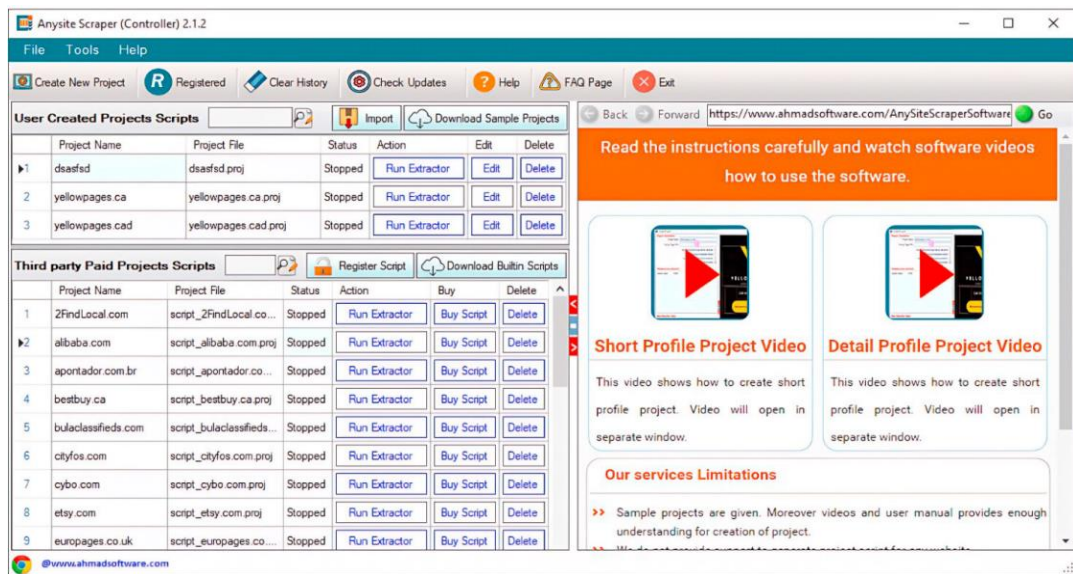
Anysite Scraper (Controller) 2.1.2

File Tools Help

Create New Project Registered Clear History Check Updates Help FAQ Page Exit

User Created Projects Scripts Import Download Sample Projects

| | Project Name | Project File | Status | Action | Edit | Delete |
|---|---|---|---|---|---|---|
| 1 | dsasfsd | dsasfsd.proj | Stopped | Run Extractor | Edit | Delete |
| 2 | yellowpages.ca | yellowpages.ca.proj | Stopped | Run Extractor | Edit | Delete |
| 3 | yellowpages.cad | yellowpages.cad.proj | Stopped | Run Extractor | Edit | Delete |

Third party Paid Projects Scripts Register Script Download Builtin Scripts

| | Project Name | Project File | Status | Action | Buy | Delete |
|---|---|---|---|---|---|---|
| 1 | 2FindLocal.com | script_2FindLocal.co... | Stopped | Run Extractor | Buy Script | Delete |
| 2 | alibaba.com | script_alibaba.com.proj | Stopped | Run Extractor | Buy Script | Delete |
| 3 | apontador.com.br | script_apontador.co... | Stopped | Run Extractor | Buy Script | Delete |
| 4 | bestbuy.ca | script_bestbuy.ca.proj | Stopped | Run Extractor | Buy Script | Delete |
| 5 | bulaclassifieds.com | script_bulaclassifieds... | Stopped | Run Extractor | Buy Script | Delete |
| 6 | cityfos.com | script_cityfos.com.proj | Stopped | Run Extractor | Buy Script | Delete |
| 7 | cybo.com | script_cybo.com.proj | Stopped | Run Extractor | Buy Script | Delete |
| 8 | etsy.com | script_etsy.com.proj | Stopped | Run Extractor | Buy Script | Delete |
| 9 | europages.co.uk | script_europages.co... | Stopped | Run Extractor | Buy Script | Delete |

Back Forward https://www.ahmadsoftware.com/AnySiteScraperSoftware Go

Read the instructions carefully and watch software videos how to use the software.

Short Profile Project Video

This video shows how to create short profile project. Video will open in separate window.

Detail Profile Project Video

This video shows how to create short profile project. Video will open in separate window.

Our services Limitations

» Sample projects are given. Moreover videos and user manual provides enough understanding for creation of project.

» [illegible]

@www.ahmadsoftware.com